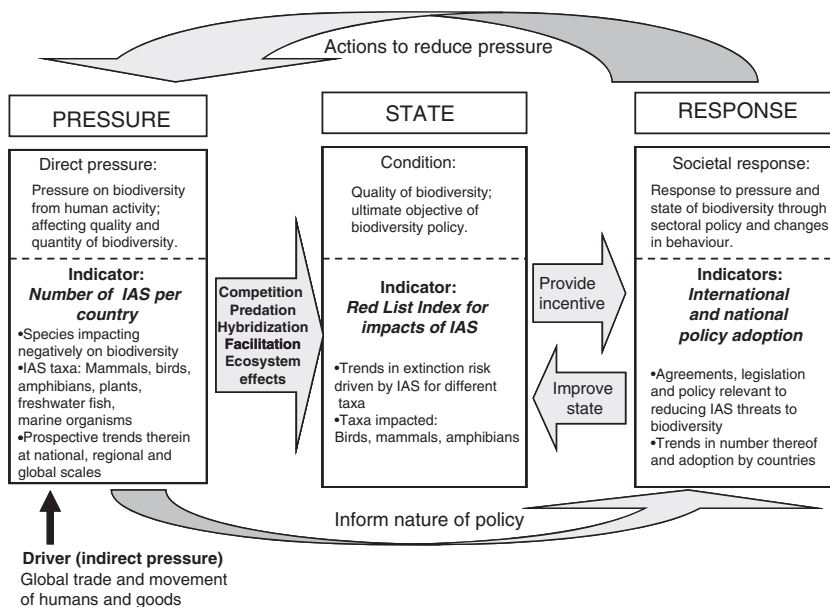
Actions to reduce pressure

PRESSURE

Direct pressure:

Pressure on biodiversity from human activity; affecting quality and quantity of biodiversity.

**Indicator:**
***Number of IAS per country***

•Species impacting negatively on biodiversity
•IAS taxa: Mammals, birds, amphibians, plants, freshwater fish, marine organisms
•Prospective trends therein at national, regional and global scales

**Competition**
**Predation**
**Hybridization**
**Facilitation**
**Ecosystem effects**

STATE

Condition:

Quality of biodiversity; ultimate objective of biodiversity policy.

**Indicator:**
***Red List Index for impacts of IAS***

•Trends in extinction risk driven by IAS for different taxa
•Taxa impacted: Birds, mammals, amphibians

Provide incentive

Improve state

RESPONSE

Societal response:

Response to pressure and state of biodiversity through sectoral policy and changes in behaviour.

**Indicators:**
***International and national policy adoption***

•Agreements, legislation and policy relevant to reducing IAS threats to biodiversity
•Trends in number thereof and adoption by countries

Inform nature of policy

**Driver (indirect pressure)**
Global trade and movement of humans and goods